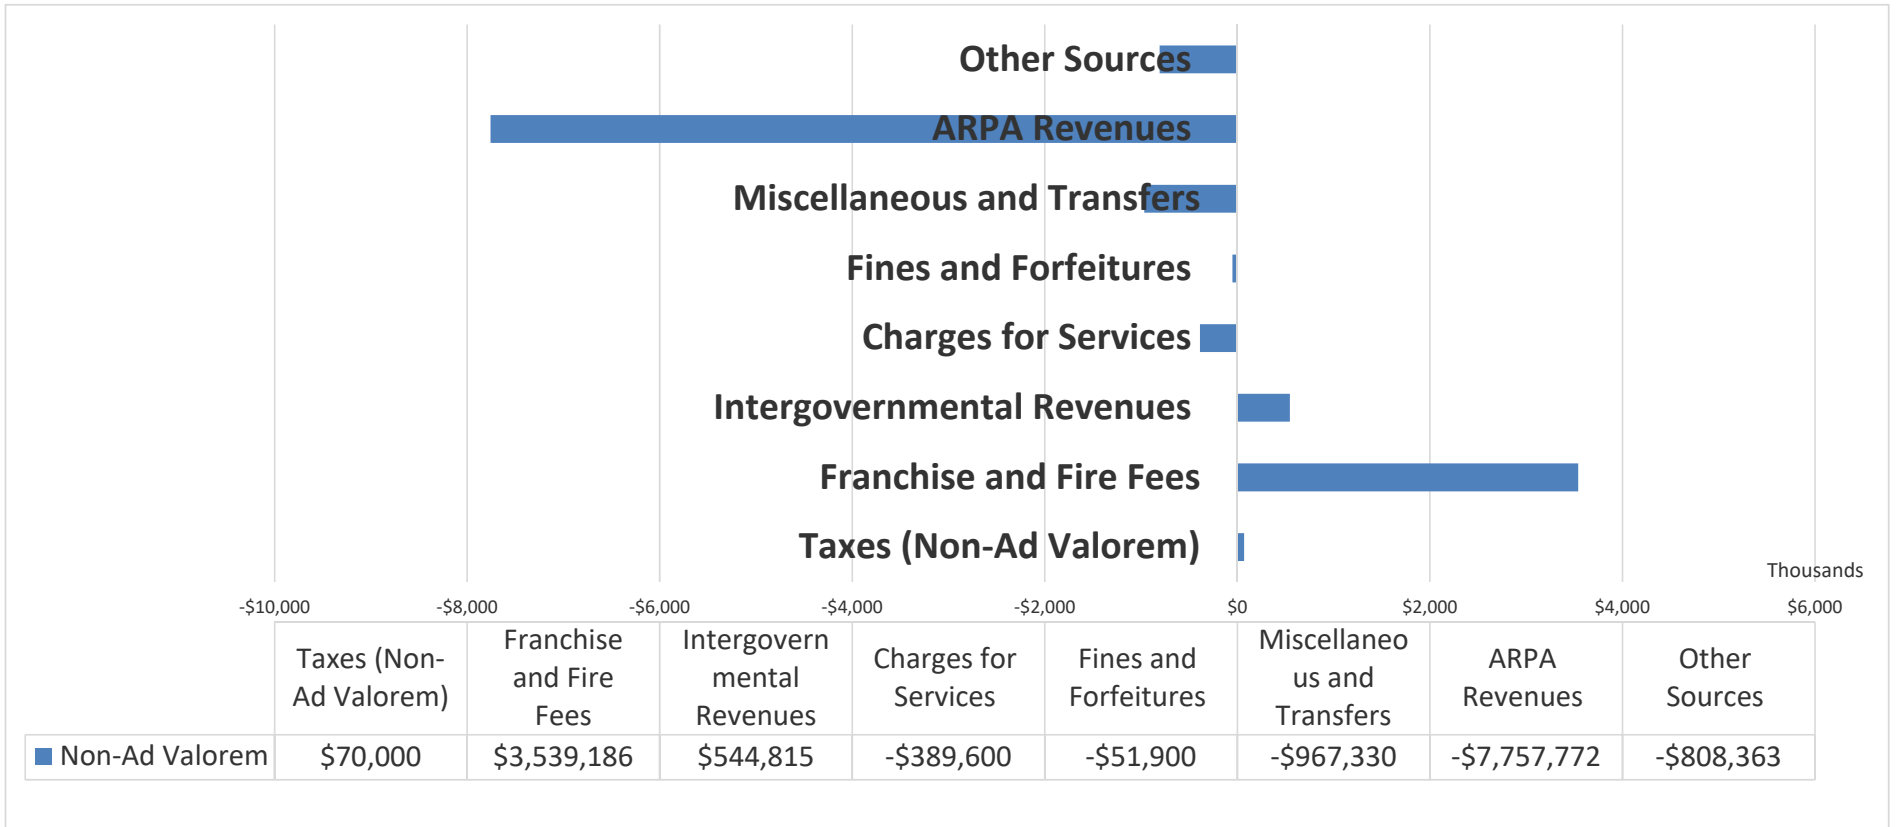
Other Sources
ARPA Revenues
Miscellaneous and Transfers
Fines and Forfeitures
Charges for Services
Intergovernmental Revenues
Franchise and Fire Fees
Taxes (Non-Ad Valorem)

Thousands

-$10,000 -$8,000 -$6,000 -$4,000 -$2,000 $0 $2,000 $4,000 $6,000

| | Taxes (Non-Ad Valorem) | Franchise and Fire Fees | Intergovernmental Revenues | Charges for Services | Fines and Forfeitures | Miscellaneous and Transfers | ARPA Revenues | Other Sources |
|---|---|---|---|---|---|---|---|---|
| Non-Ad Valorem | $70,000 | $3,539,186 | $544,815 | -$389,600 | -$51,900 | -$967,330 | -$7,757,772 | -$808,363 |